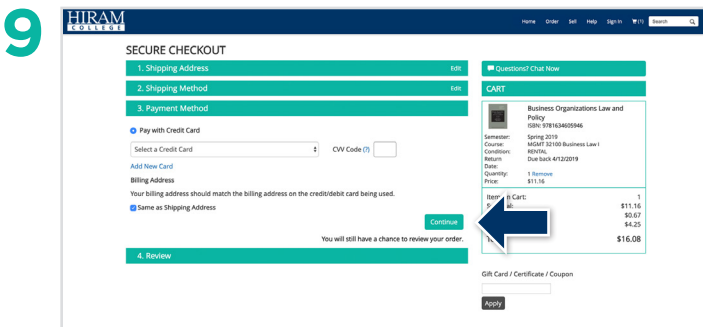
9

HIRAM COLLEGE

Home Order Sell Help Sign In (1) Search

SECURE CHECKOUT

1. Shipping Address Edit

2. Shipping Method Edit

3. Payment Method

Pay with Credit Card

Select a Credit Card

CVV Code (?)

Add New Card

Billing Address

Your billing address should match the billing address on the credit/debit card being used.

Same as Shipping Address

Continue

You will still have a chance to review your order.

4. Review

Questions? Chat Now

CART

Business Organizations Law and Policy
ISBN: 9781634605946

| | |
|---|---|
| Semester: | Spring 2019 |
| Course: | MGMT 32100 Business Law I |
| Condition: | RENTAL |
| Return Date: | Due back 4/12/2019 |
| Quantity: | 1 Remove |
| Price: | $11.16 |

Item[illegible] Cart: 1
S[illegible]: $11.16
$0.67
$4.25
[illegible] $16.08

Gift Card / Certificate / Coupon

Apply